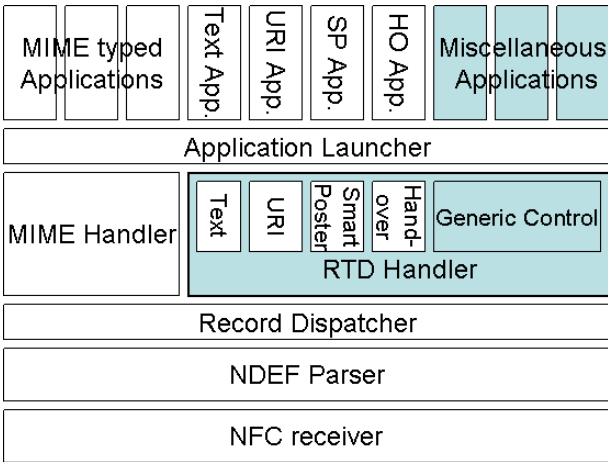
MIME typed Applications

Text App.

URI App.

SP App.

HO App.

Miscellaneous Applications

Application Launcher

MIME Handler

Text

URI

Smart Poster

Hand-over

Generic Control

RTD Handler

Record Dispatcher

NDEF Parser

NFC receiver